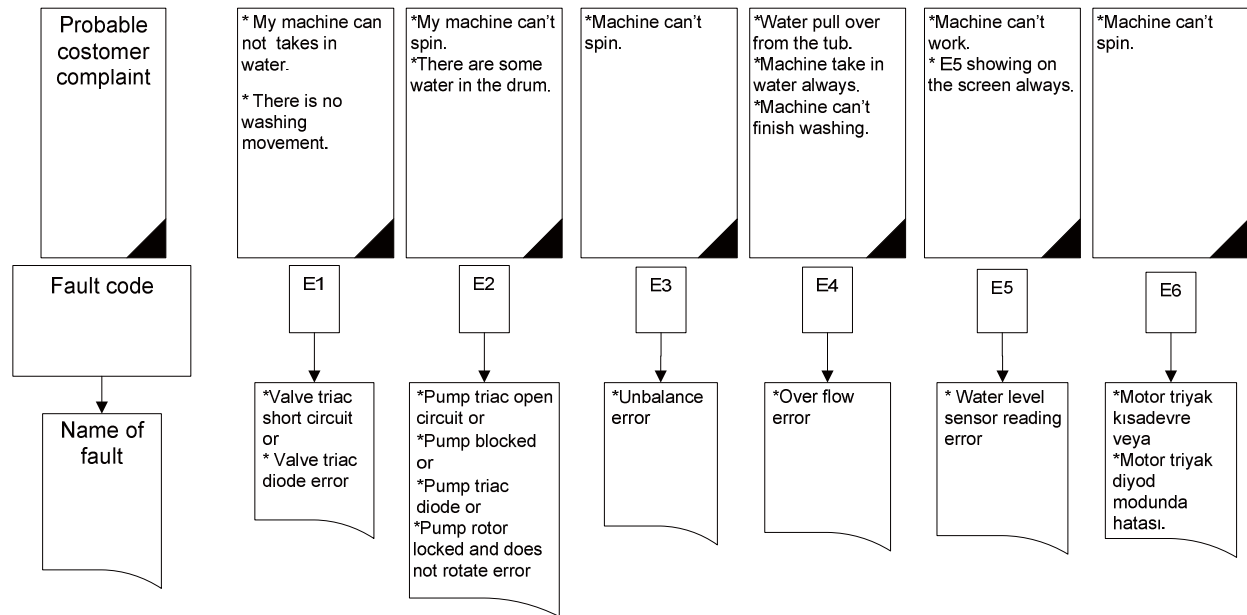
Probable costomer complaint

Fault code

Name of fault

* My machine can not takes in water.

* There is no washing movement.

E1

*Valve triac short circuit or
* Valve triac diode error

*My machine can't spin.
*There are some water in the drum.

E2

*Pump triac open circuit or
*Pump blocked or
*Pump triac diode or
*Pump rotor locked and does not rotate error

*Machine can't spin.

E3

*Unbalance error

*Water pull over from the tub.
*Machine take in water always.
*Machine can't finish washing.

E4

*Over flow error

*Machine can't work.
* E5 showing on the screen always.

E5

* Water level sensor reading error

*Machine can't spin.

E6

*Motor triyak kısadevre veya
*Motor triyak diyod modunda hatası.